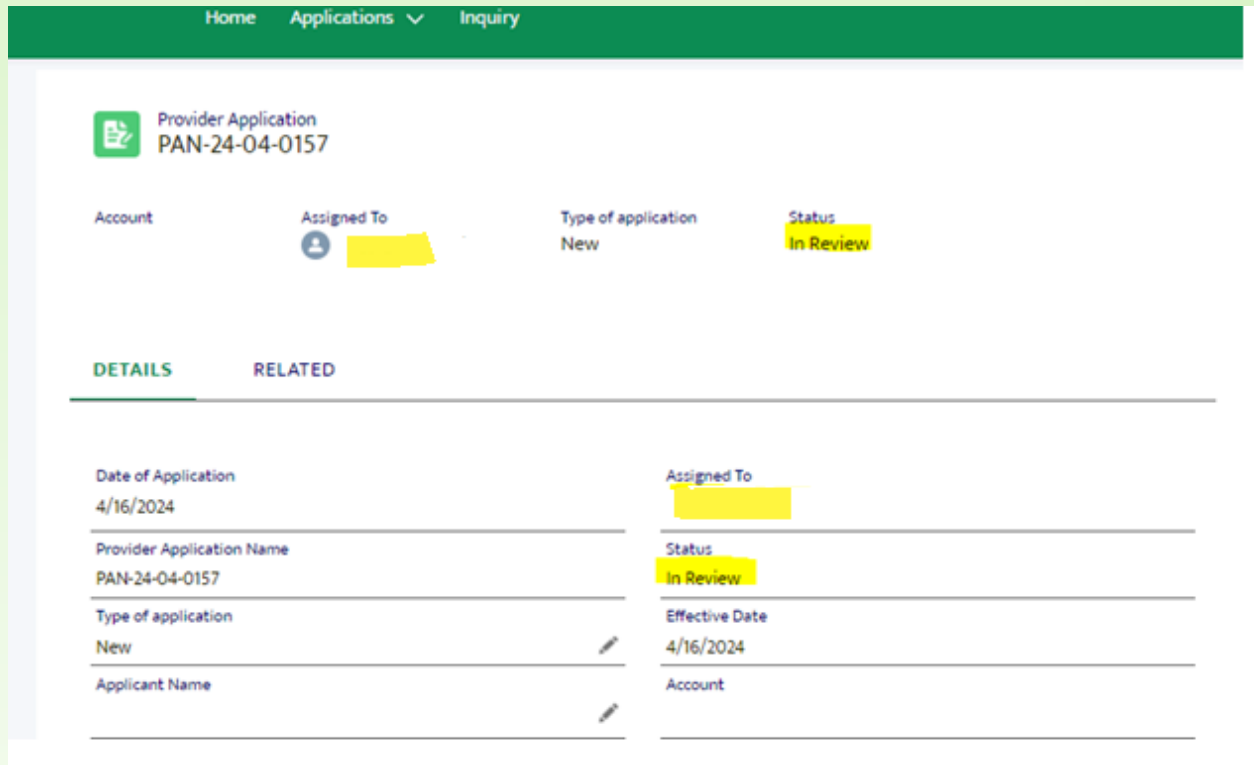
Home Applications Inquiry

Provider Application
PAN-24-04-0157

Account

Assigned To

Type of application
New

Status
In Review

DETAILS RELATED

Date of Application
4/16/2024

Assigned To

Provider Application Name
PAN-24-04-0157

Status
In Review

Type of application
New

Effective Date
4/16/2024

Applicant Name

Account